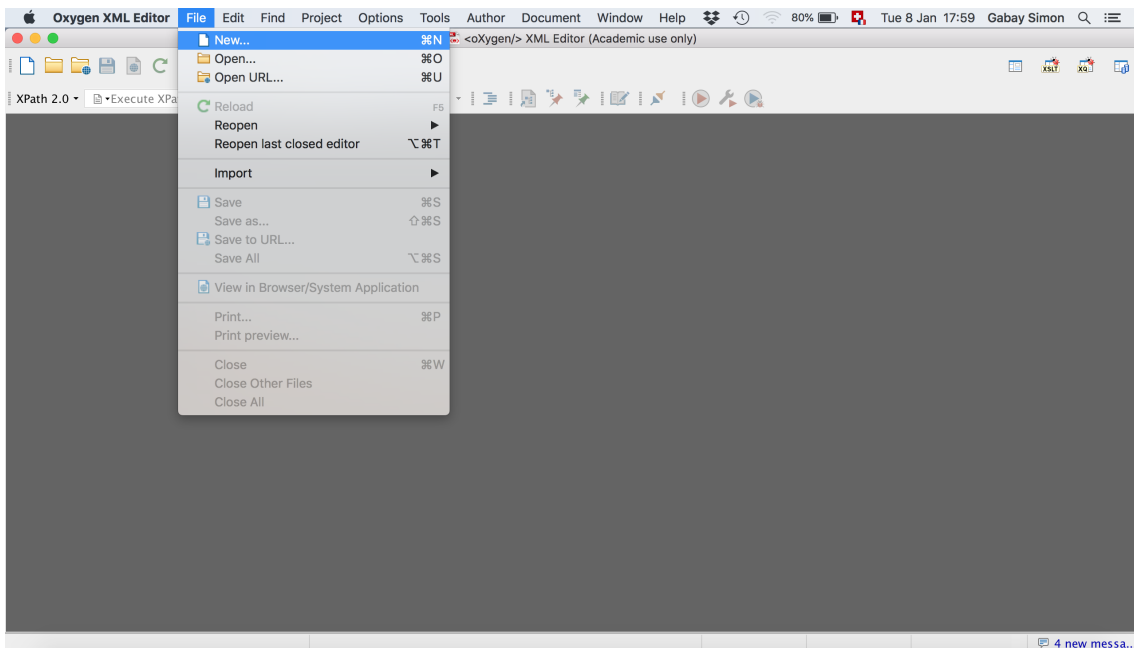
Oxygen XML Editor File Edit Find Project Options Tools Author Document Window Help 80% Tue 8 Jan 17:59 Gabay Simon

<oXygen/> XML Editor (Academic use only)

XPath 2.0 Execute XPa

New... ⌘N
Open... ⌘O
Open URL... ⌘U
Reload F5
Reopen
Reopen last closed editor ⌥⌘T
Import
Save ⌘S
Save as... ⇧⌘S
Save to URL...
Save All ⌥⌘S
View in Browser/System Application
Print... ⌘P
Print preview...
Close ⌘W
Close Other Files
Close All

XSLT XQ

4 new messa..